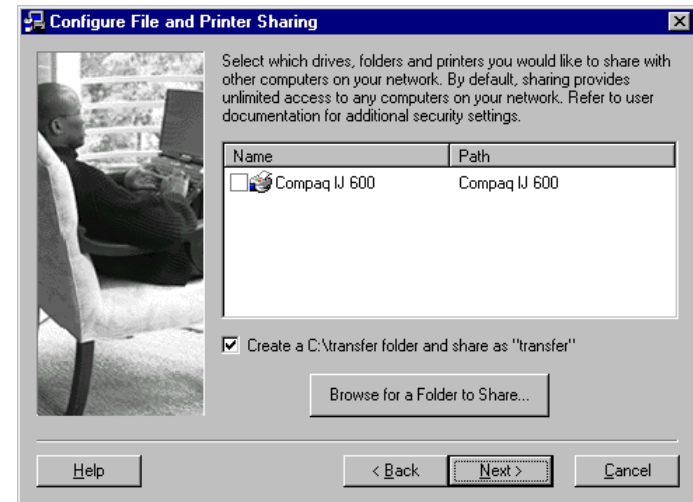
Configure File and Printer Sharing

Select which drives, folders and printers you would like to share with other computers on your network. By default, sharing provides unlimited access to any computers on your network. Refer to user documentation for additional security settings.

| Name | Path |
|---|---|
| Compaq IJ 600 | Compaq IJ 600 |

Create a C:\transfer folder and share as "transfer"

Browse for a Folder to Share...

Help

< Back

Next >

Cancel